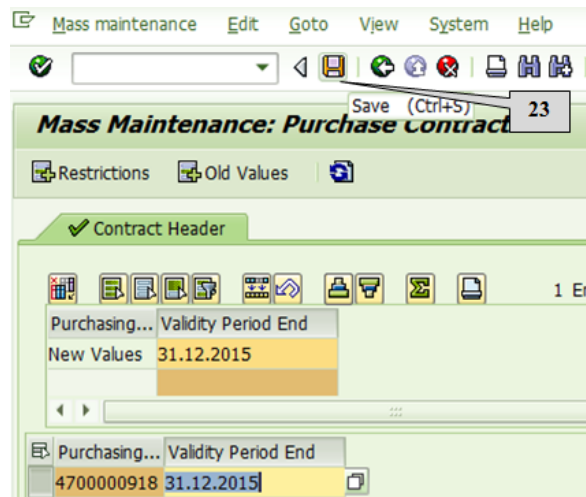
Mass maintenance Edit Goto View System Help

Save (Ctrl+S)

23

Mass Maintenance: Purchase Contract

Restrictions Old Values

Contract Header

1 E

| Purchasing... | Validity Period End |
|---|---|
| New Values | 31.12.2015 |
| | |

| Purchasing... | Validity Period End |
|---|---|
| 4700000918 | 31.12.2015 |